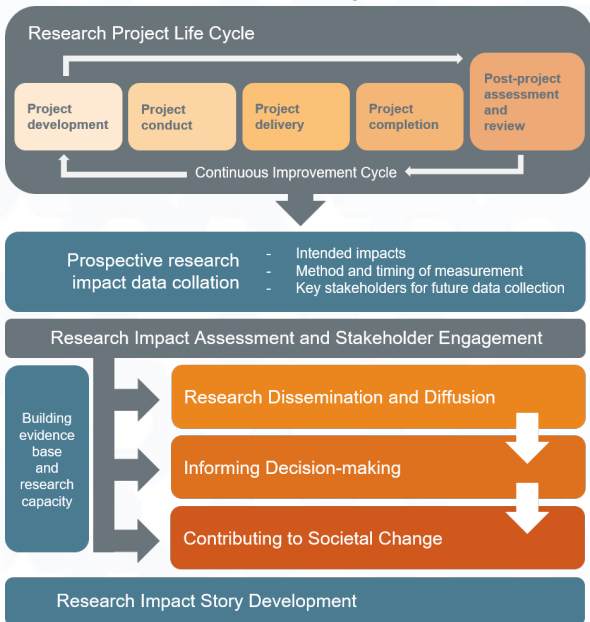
Research Project Life Cycle

Project development

Project conduct

Project delivery

Project completion

Post-project assessment and review

Continuous Improvement Cycle

Prospective research impact data collation

- Intended impacts
- Method and timing of measurement
- Key stakeholders for future data collection

Research Impact Assessment and Stakeholder Engagement

Building evidence base and research capacity

Research Dissemination and Diffusion

Informing Decision-making

Contributing to Societal Change

Research Impact Story Development